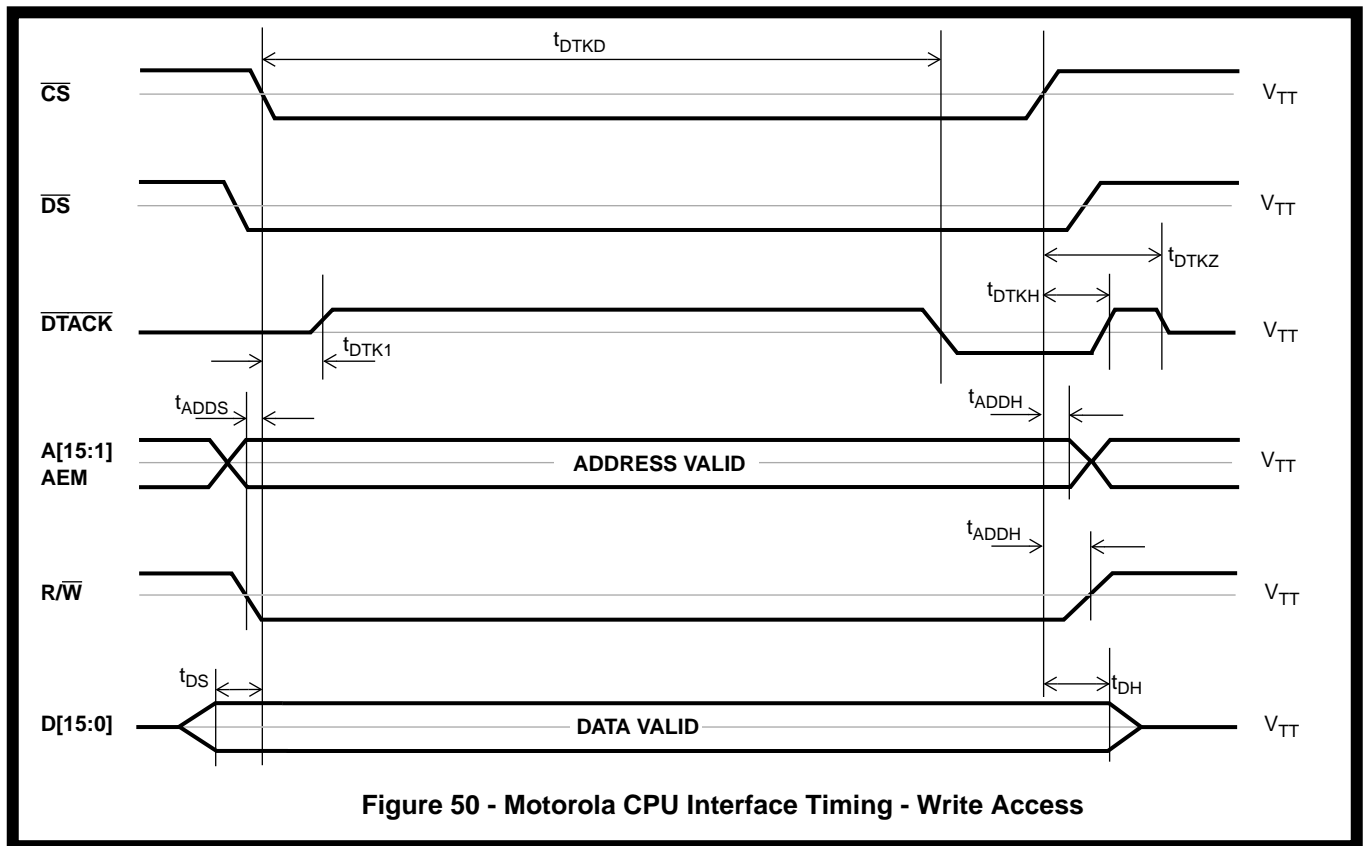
$t_{DTKD}$

$\overline{CS}$ $V_{TT}$

$\overline{DS}$ $V_{TT}$

$t_{DTKZ}$

$t_{DTKH}$

$\overline{DTACK}$ $V_{TT}$

$t_{DTK1}$

$t_{ADDS}$

$t_{ADDH}$

A[15:1] AEM ADDRESS VALID $V_{TT}$

$t_{ADDH}$

R/$\overline{W}$ $V_{TT}$

$t_{DS}$

$t_{DH}$

D[15:0] DATA VALID $V_{TT}$

Figure 50 - Motorola CPU Interface Timing - Write Access